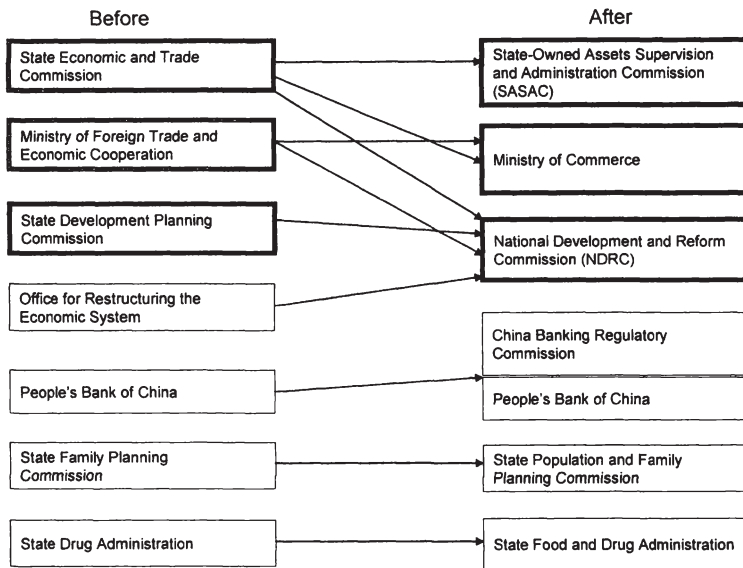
Before

State Economic and Trade Commission

Ministry of Foreign Trade and Economic Cooperation

State Development Planning Commission

Office for Restructuring the Economic System

People's Bank of China

State Family Planning Commission

State Drug Administration

After

State-Owned Assets Supervision and Administration Commission (SASAC)

Ministry of Commerce

National Development and Reform Commission (NDRC)

China Banking Regulatory Commission

People's Bank of China

State Population and Family Planning Commission

State Food and Drug Administration